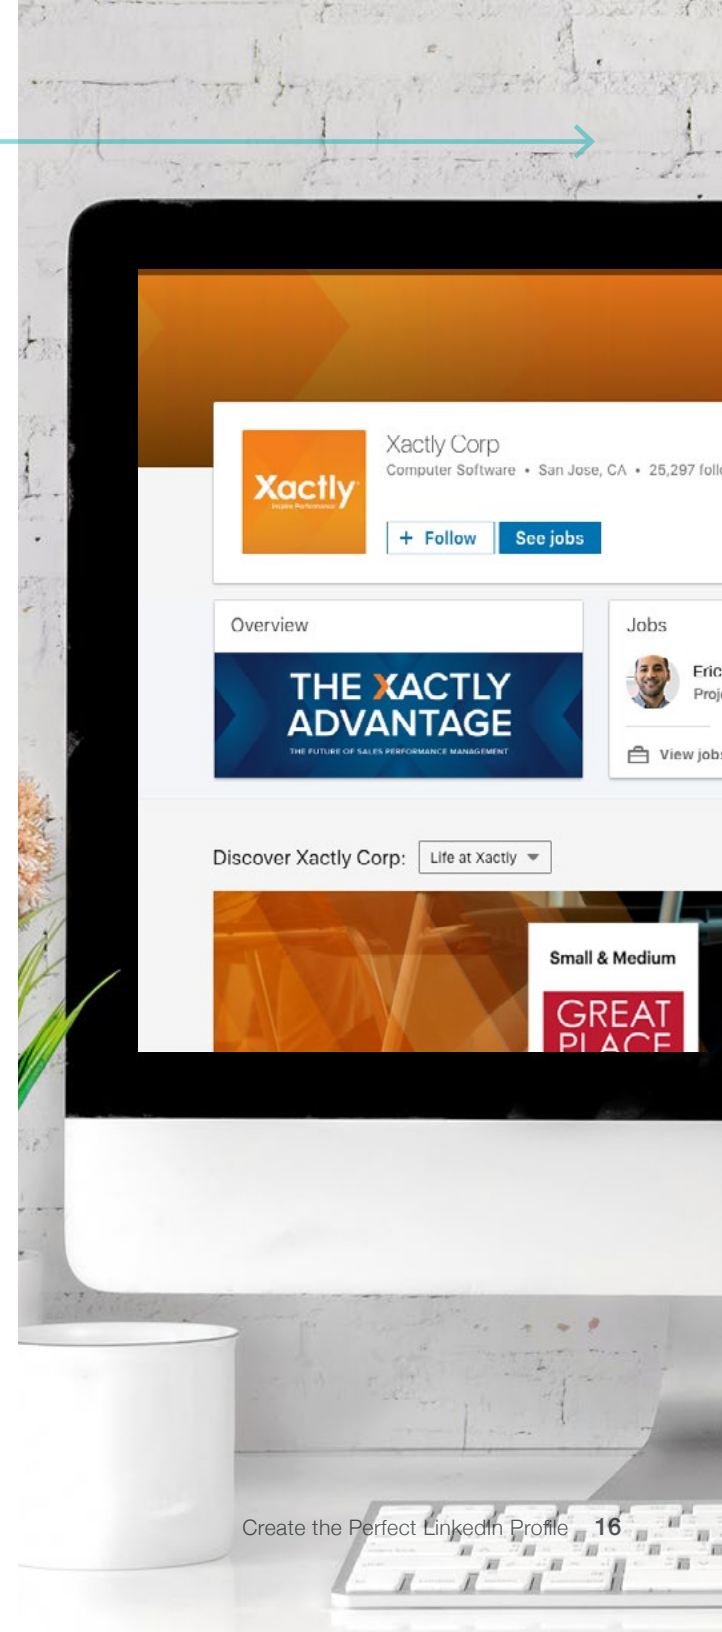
Xactly
Inspire Performance

Xactly Corp
Computer Software • San Jose, CA • 25,297 foll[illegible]

+ Follow
See jobs

Overview

THE XACTLY ADVANTAGE
THE FUTURE OF SALES PERFORMANCE MANAGEMENT

Jobs

Eric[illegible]
Proj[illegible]

View jobs

Discover Xactly Corp: Life at Xactly

Small & Medium
GREAT
PLACE

Create the Perfect LinkedIn Profile 16